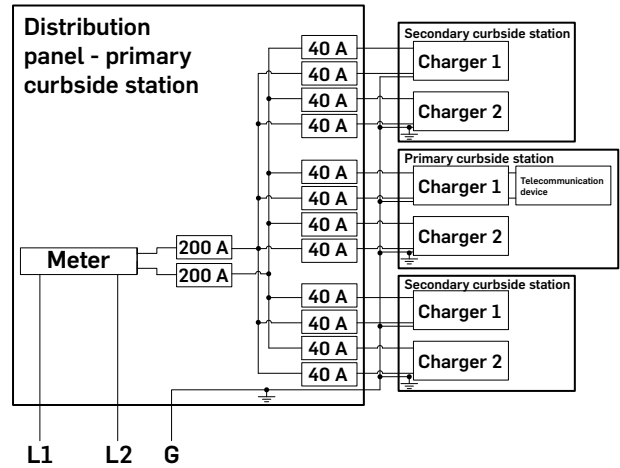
Distribution panel - primary curbside station

Secondary curbside station

40 A
40 A
Charger 1
40 A
40 A
Charger 2

Primary curbside station

40 A
40 A
Charger 1
Telecommunication device
40 A
40 A
Charger 2

Meter
200 A
200 A

Secondary curbside station

40 A
40 A
Charger 1
40 A
40 A
Charger 2

L1 L2 G